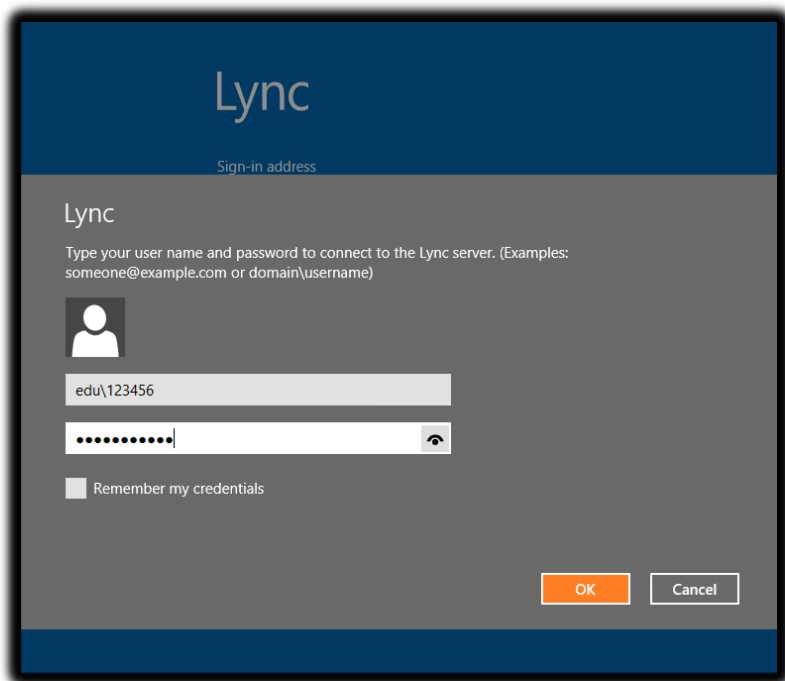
Lync

Sign-in address

Lync

Type your user name and password to connect to the Lync server. (Examples: someone@example.com or domain\username)

edu\123456

•••••••••••

Remember my credentials

OK

Cancel